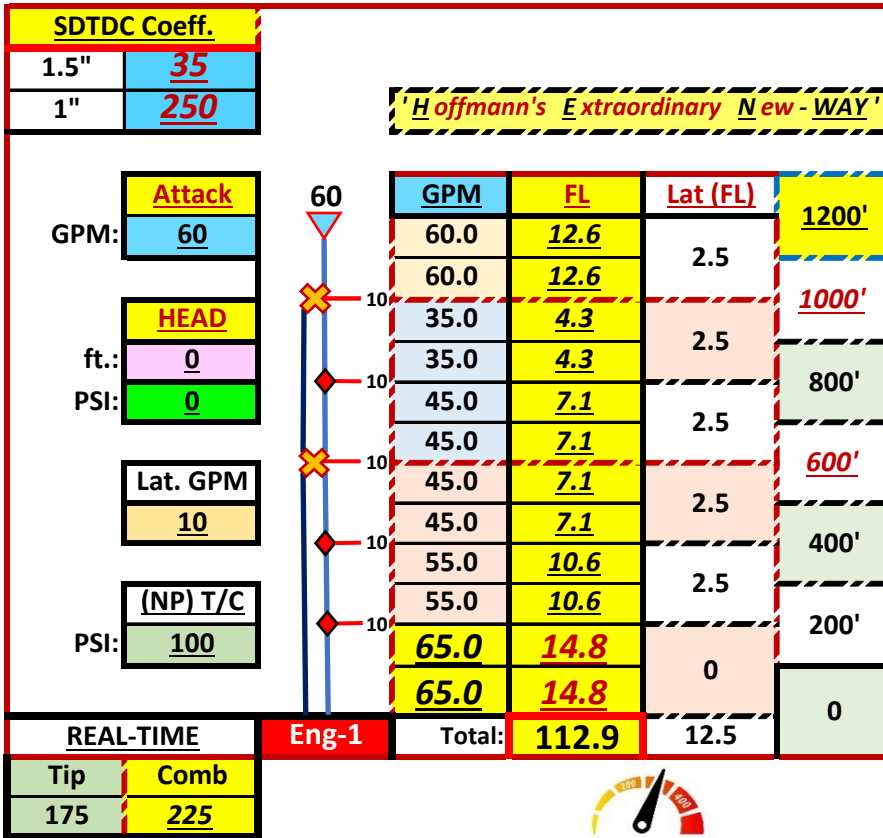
SDTDC Coeff.

| 1.5" | 35 |
|---|---|
| 1" | 250 |

'Hoffmann's Extraordinary New-WAY'

Attack
GPM: 60

HEAD
ft.: 0
PSI: 0

Lat. GPM
10

(NP) T/C
PSI: 100

60

10
10
10
10
10

| GPM | FL | Lat (FL) | |
|---|---|---|---|
| 60.0 | 12.6 | 2.5 | 1200' |
| 60.0 | 12.6 | | |
| 35.0 | 4.3 | 2.5 | 1000' |
| 35.0 | 4.3 | | |
| 45.0 | 7.1 | 2.5 | 800' |
| 45.0 | 7.1 | | |
| 45.0 | 7.1 | 2.5 | 600' |
| 45.0 | 7.1 | | |
| 55.0 | 10.6 | 2.5 | 400' |
| 55.0 | 10.6 | | |
| 65.0 | 14.8 | 0 | 200' |
| 65.0 | 14.8 | | 0 |
| Total: | 112.9 | 12.5 | |

REAL-TIME
Eng-1

| Tip | Comb |
|---|---|
| 175 | 225 |

200
400